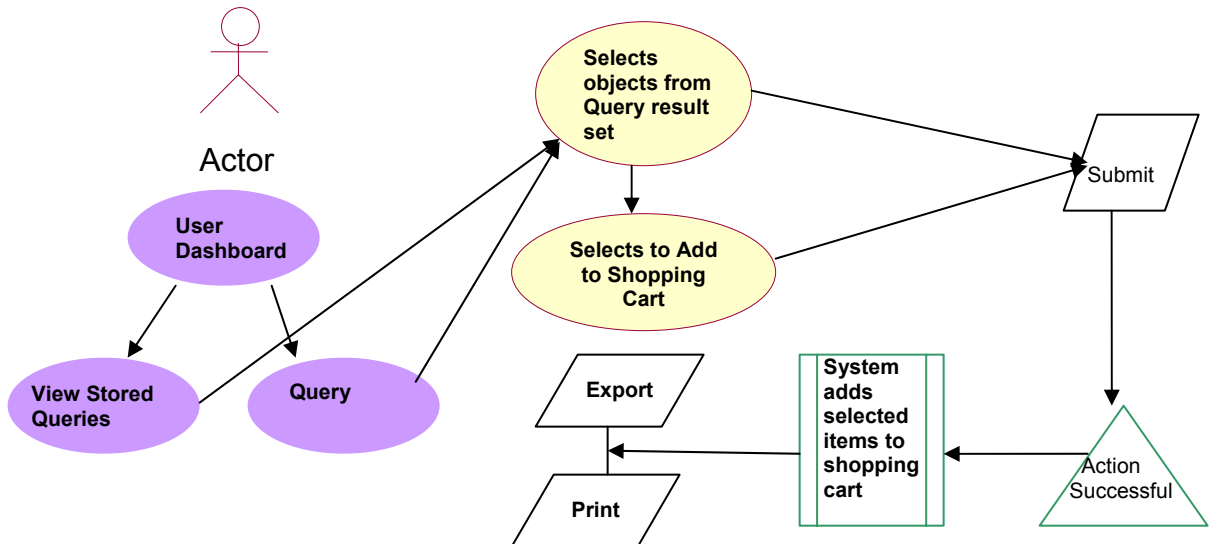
Actor

User Dashboard

View Stored Queries

Query

Selects objects from Query result set

Selects to Add to Shopping Cart

Submit

Action Successful

System adds selected items to shopping cart

Export

Print